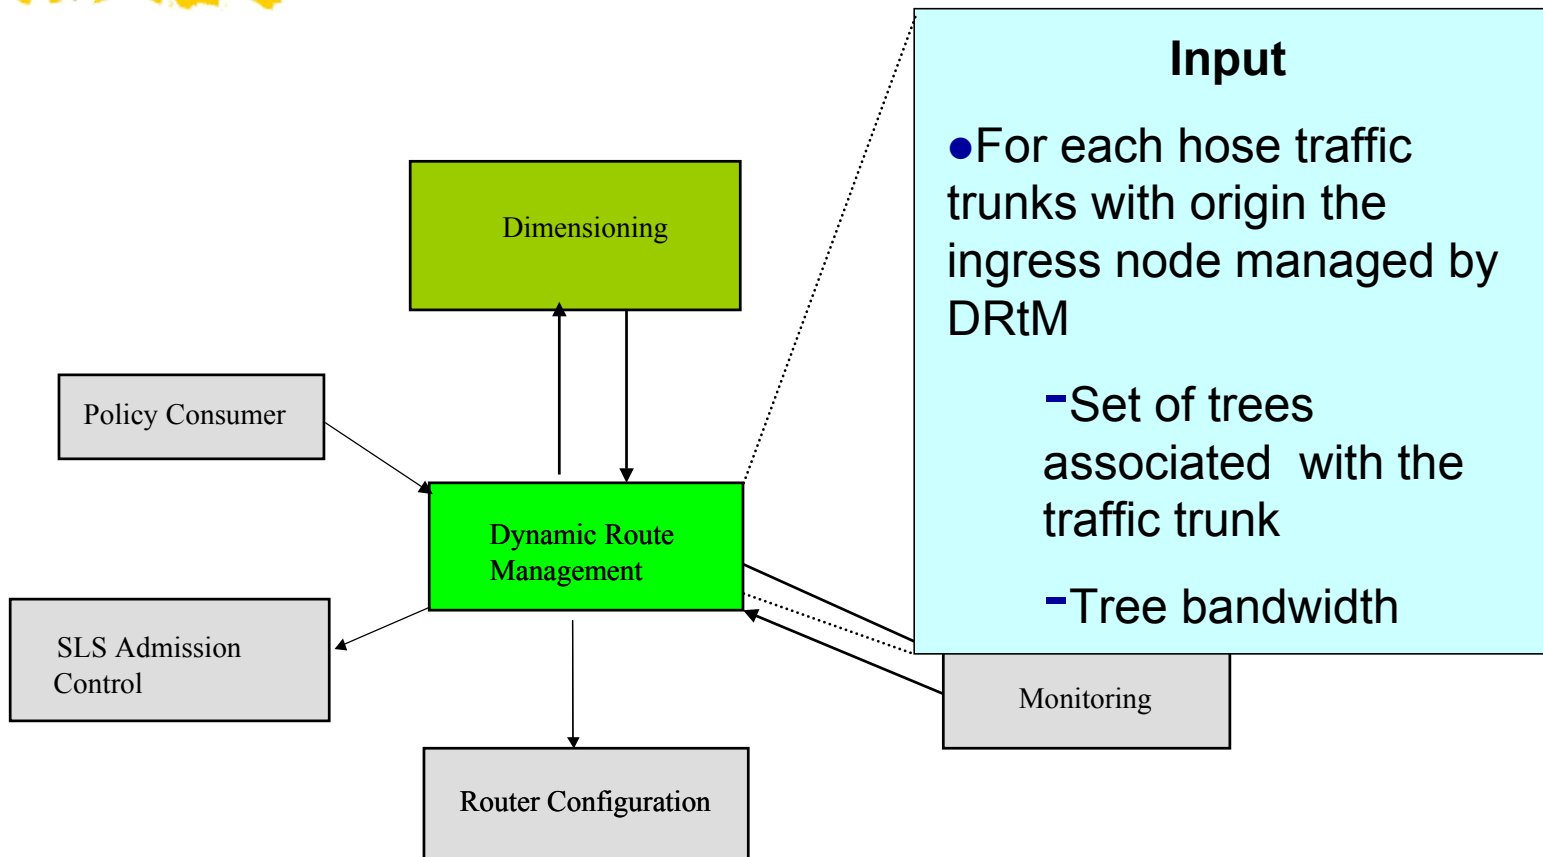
Dimensioning

Policy Consumer

Dynamic Route Management

SLS Admission Control

Router Configuration

Monitoring

Input

For each hose traffic trunks with origin the ingress node managed by DRtM

-Set of trees associated with the traffic trunk

-Tree bandwidth